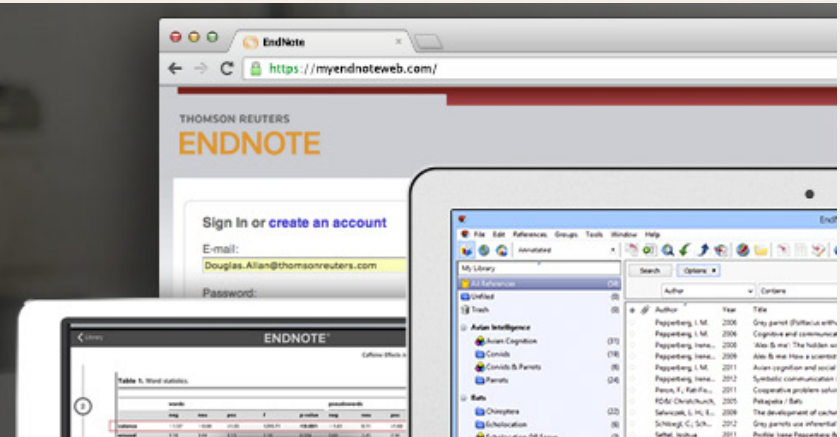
EndNote

https://myendnoteweb.com/

THOMSON REUTERS
ENDNOTE

Sign In or create an account

E-mail:
Douglas.Allan@thomsonreuters.com

Password:

Library

ENDNOTE

Caffeine Effects in

Table 1. Word statistics.

EndN

File Edit References Groups Tools Window Help

Annotated

My Library

All References (34)
Unfiled (0)
Trash (0)

Avian Intelligence
Avian Cognition (31)
Corvids (18)
Corvids & Parrots (6)
Parrots (24)

Bats
Chiroptera (22)
Echolocation (6)

Search Options

Author Contains

Author Year Title
Pepperberg, I. M. 2006 Grey parrot (Psittacus erith
Pepperberg, I. M. 2006 Cognitive and communicati
Pepperberg, Irene... 2008 'Alex & me': The remarkabl
Pepperberg, Irene... 2009 'Alex & me: How a scientist
Pepperberg, I. M. 2011 Avian cognition and social
Pepperberg, Irene... 2012 Symbolic communication
Pepperberg, I. M. 2011 Cooperative problem solv
Pence, F.; Ratliffe... 2005 Patagelia / Bats
Salvergak, L. I.; Pe... 2011 The development of cache
Schloegl, C.; Sch... 2012 Grey parrots use inferentia
Sethel, Joshua 2011 Profile: Irene Pepperberg